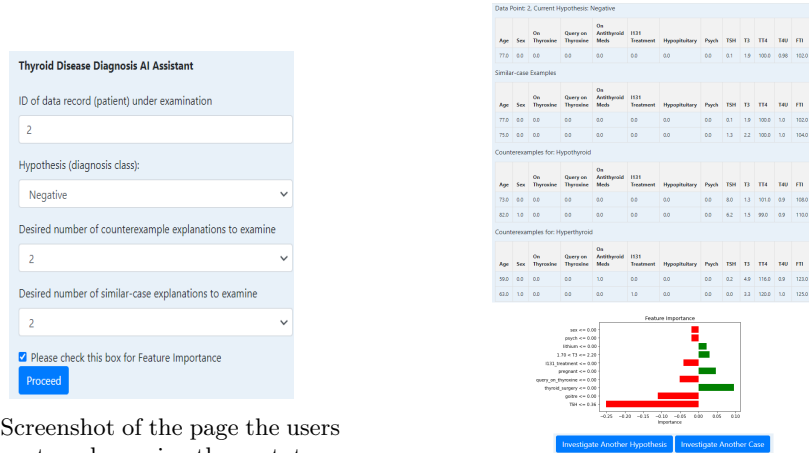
Thyroid Disease Diagnosis AI Assistant

ID of data record (patient) under examination

2

Hypothesis (diagnosis class):

Negative

Desired number of counterexample explanations to examine

2

Desired number of similar-case explanations to examine

2

Please check this box for Feature Importance

Proceed

Screenshot of the page the users

Data Point: 2, Current Hypothesis: Negative

| Age | Sex | On Thyroxine | Query on Thyroxine | On Antithyroid Meds | I131 Treatment | Hypopituitary | Psych | TSH | T3 | TT4 | T4U | FTI |
|---|---|---|---|---|---|---|---|---|---|---|---|---|
| 77.0 | 0.0 | 0.0 | 0.0 | 0.0 | 0.0 | 0.0 | 0.0 | 0.1 | 1.9 | 100.0 | 0.98 | 102.0 |

Similar-case Examples

| Age | Sex | On Thyroxine | Query on Thyroxine | On Antithyroid Meds | I131 Treatment | Hypopituitary | Psych | TSH | T3 | TT4 | T4U | FTI |
|---|---|---|---|---|---|---|---|---|---|---|---|---|
| 77.0 | 0.0 | 0.0 | 0.0 | 0.0 | 0.0 | 0.0 | 0.0 | 0.1 | 1.9 | 100.0 | 1.0 | 102.0 |
| 75.0 | 0.0 | 0.0 | 0.0 | 0.0 | 0.0 | 0.0 | 0.0 | 1.3 | 2.2 | 100.0 | 1.0 | 104.0 |

Counterexamples for: Hypothyroid

| Age | Sex | On Thyroxine | Query on Thyroxine | On Antithyroid Meds | I131 Treatment | Hypopituitary | Psych | TSH | T3 | TT4 | T4U | FTI |
|---|---|---|---|---|---|---|---|---|---|---|---|---|
| 73.0 | 0.0 | 0.0 | 0.0 | 0.0 | 0.0 | 0.0 | 0.0 | 8.0 | 1.3 | 101.0 | 0.9 | 108.0 |
| 82.0 | 1.0 | 0.0 | 0.0 | 0.0 | 0.0 | 0.0 | 0.0 | 6.2 | 1.5 | 89.0 | 0.9 | 110.0 |

Counterexamples for: Hyperthyroid

| Age | Sex | On Thyroxine | Query on Thyroxine | On Antithyroid Meds | I131 Treatment | Hypopituitary | Psych | TSH | T3 | TT4 | T4U | FTI |
|---|---|---|---|---|---|---|---|---|---|---|---|---|
| 59.0 | 0.0 | 0.0 | 0.0 | 1.0 | 0.0 | 0.0 | 0.0 | 0.2 | 4.9 | 116.0 | 0.9 | 123.0 |
| 63.0 | 1.0 | 0.0 | 0.0 | 0.0 | 1.0 | 0.0 | 0.0 | 0.0 | 3.3 | 120.0 | 1.0 | 125.0 |

Feature Importance

sex <= 0.00
psych <= 0.00
lithium <= 0.00
1.70 < T3 <= 2.20
I131_treatment <= 0.00
pregnant <= 0.00
query_on_thyroxine <= 0.00
thyroid_surgery <= 0.00
goitre <= 0.00
TSH <= 0.36

−0.25 −0.20 −0.15 −0.10 −0.05 0.00 0.05 0.10
Importance

Investigate Another Hypothesis
Investigate Another Case